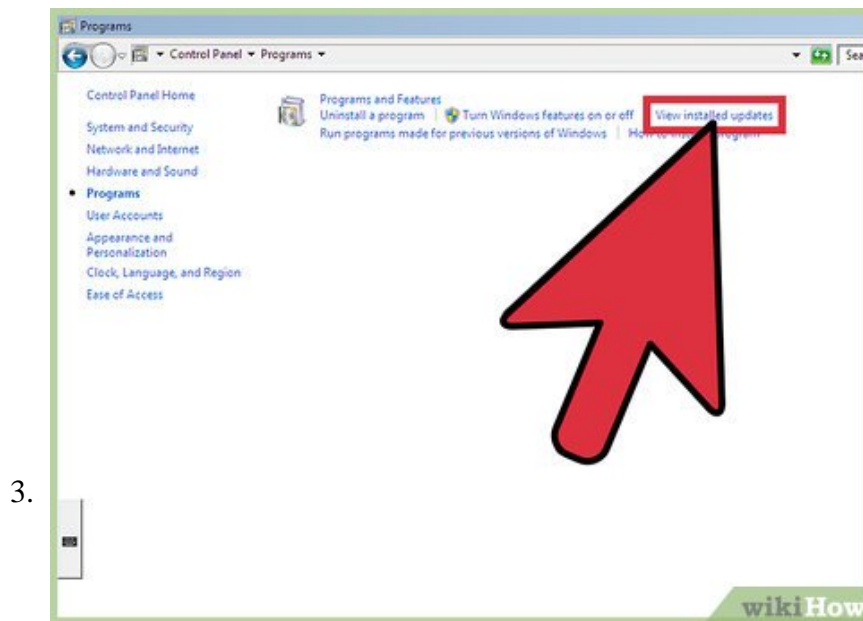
Programs

Control Panel ▾ Programs ▾

Sea

Control Panel Home

System and Security

Network and Internet

Hardware and Sound

• Programs

User Accounts

Appearance and Personalization

Clock, Language, and Region

Ease of Access

Programs and Features

Uninstall a program | Turn Windows features on or off | View installed updates

Run programs made for previous versions of Windows | How to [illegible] program

3.

wikiHow